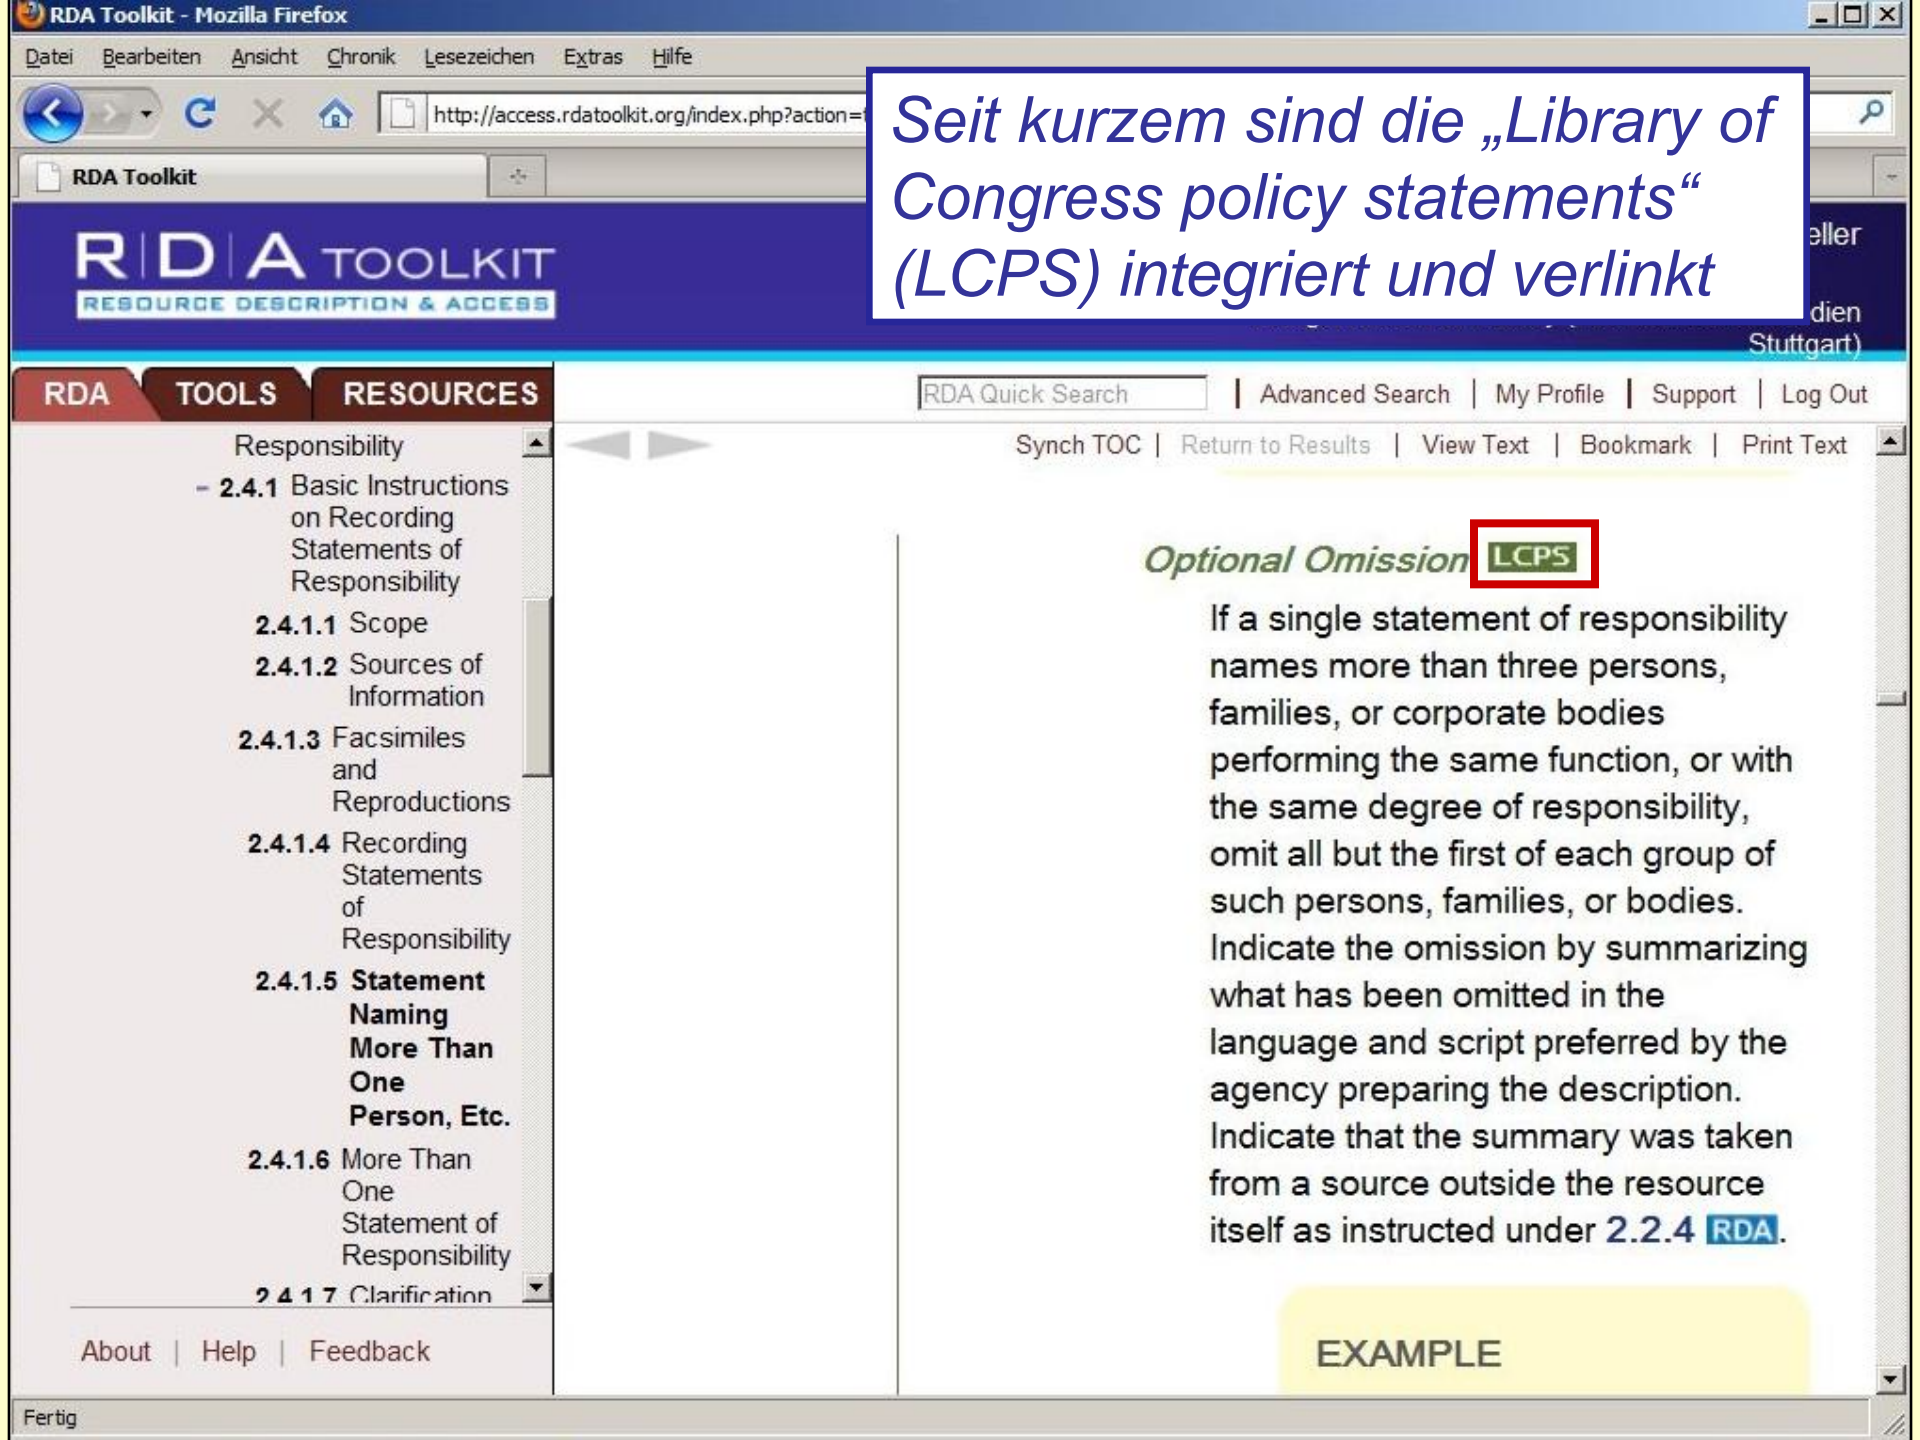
RDA Toolkit - Mozilla Firefox

Datei Bearbeiten Ansicht Chronik Lesezeichen Extras Hilfe

http://access.rdatoolkit.org/index.php?action=

RDA Toolkit

Seit kurzem sind die „Library of Congress policy statements“ (LCPS) integriert und verlinkt

R|D|A TOOLKIT
RESOURCE DESCRIPTION & ACCESS

eller
dien Stuttgart)

RDA TOOLS RESOURCES

RDA Quick Search | Advanced Search | My Profile | Support | Log Out

Synch TOC | Return to Results | View Text | Bookmark | Print Text

Responsibility
- 2.4.1 Basic Instructions on Recording Statements of Responsibility
2.4.1.1 Scope
2.4.1.2 Sources of Information
2.4.1.3 Facsimiles and Reproductions
2.4.1.4 Recording Statements of Responsibility
2.4.1.5 Statement Naming More Than One Person, Etc.
2.4.1.6 More Than One Statement of Responsibility
2.4.1.7 Clarification

About | Help | Feedback

Optional Omission LCPS

If a single statement of responsibility names more than three persons, families, or corporate bodies performing the same function, or with the same degree of responsibility, omit all but the first of each group of such persons, families, or bodies. Indicate the omission by summarizing what has been omitted in the language and script preferred by the agency preparing the description. Indicate that the summary was taken from a source outside the resource itself as instructed under 2.2.4 RDA.

EXAMPLE

Fertig